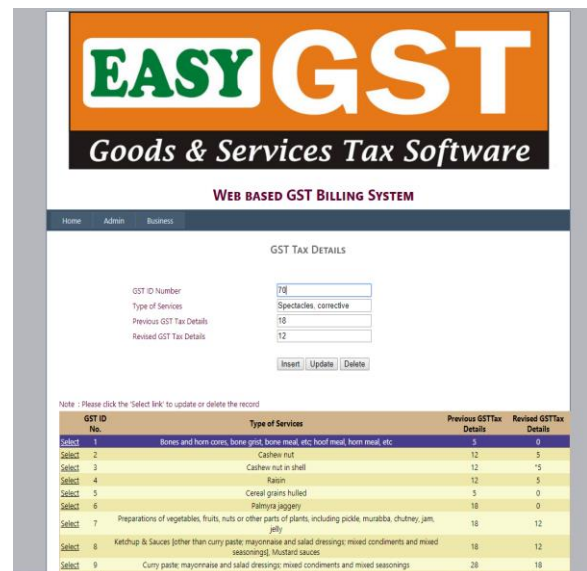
EASY GST

Goods & Services Tax Software

Web based GST Billing System

Home Admin Business

GST Tax Details

GST ID Number 70
Type of Services Spectacles, corrective
Previous GST Tax Details 18
Revised GST Tax Details 12

Insert Update Delete

Note : Please click the 'Select link' to update or delete the record

| | GST ID No. | Type of Services | Previous GSTTax Details | Revised GSTTax Details |
|---|---|---|---|---|
| Select | 1 | Bones and horn cores, bone grist, bone meal, etc; hoof meal, horn meal, etc | 5 | 0 |
| Select | 2 | Cashew nut | 12 | 5 |
| Select | 3 | Cashew nut in shell | 12 | *5 |
| Select | 4 | Raisin | 12 | 5 |
| Select | 5 | Cereal grains hulled | 5 | 0 |
| Select | 6 | Palmyra jaggery | 18 | 0 |
| Select | 7 | Preparations of vegetables, fruits, nuts or other parts of plants, including pickle, murabba, chutney, jam, jelly | 18 | 12 |
| Select | 8 | Ketchup & Sauces [other than curry paste; mayonnaise and salad dressings; mixed condiments and mixed seasonings], Mustard sauces | 18 | 12 |
| Select | 9 | Curry paste; mayonnaise and salad dressings; mixed condiments and mixed seasonings | 28 | 18 |